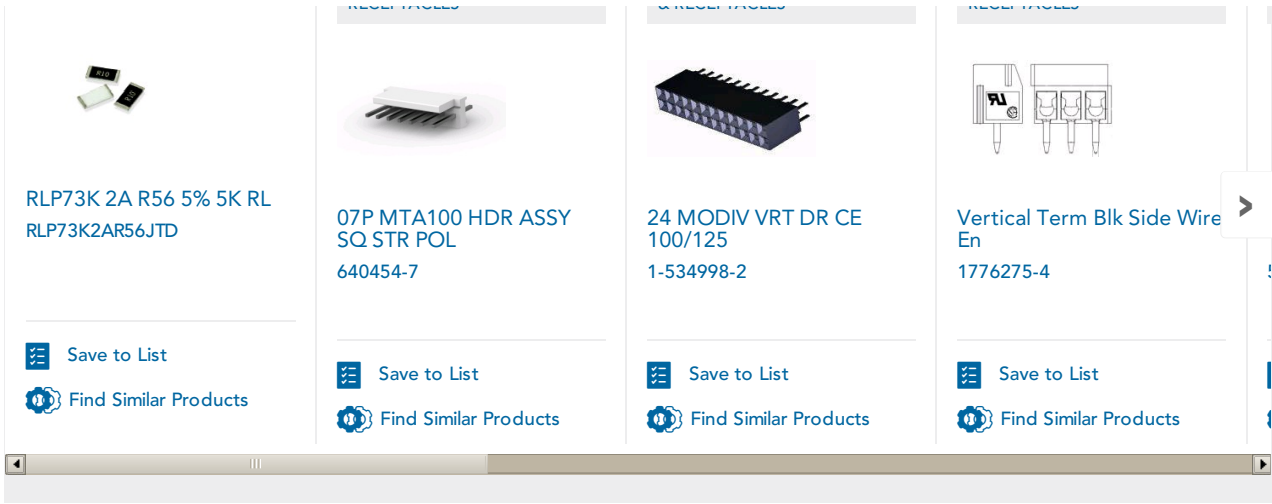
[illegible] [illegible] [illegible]

RLP73K 2A R56 5% 5K RL
RLP73K2AR56JTD

Save to List
Find Similar Products

07P MTA100 HDR ASSY SQ STR POL
640454-7

Save to List
Find Similar Products

24 MODIV VRT DR CE 100/125
1-534998-2

Save to List
Find Similar Products

Vertical Term Blk Side Wire En
1776275-4

Save to List
Find Similar Products